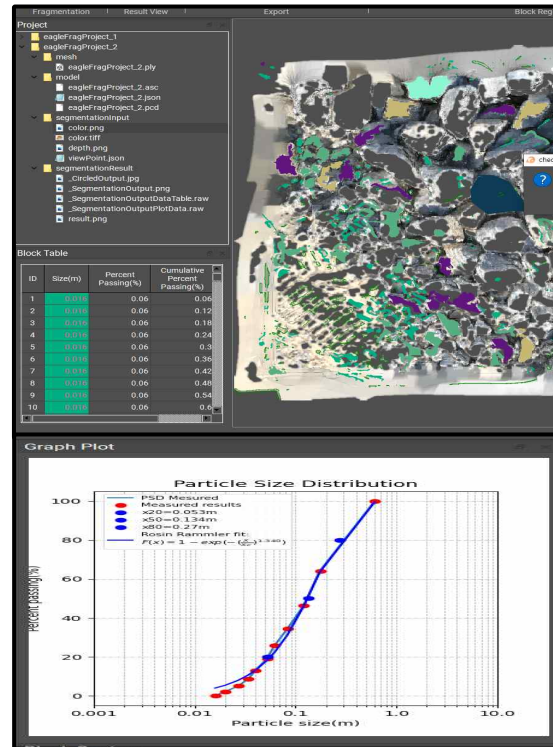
Fragmentation | Result View | Export | Block Rep

Project
eagleFragProject_1
eagleFragProject_2
mesh
eagleFragProject_2.ply
model
eagleFragProject_2.asc
eagleFragProject_2.json
eagleFragProject_2.pcd
segmentationInput
color.png
color.tiff
depth.png
viewPoint.json
segmentationResult
_CircledOutput.jpg
_SegmentationOutput.png
_SegmentationOutputDataTable.raw
_SegmentationOutputPlotData.raw
result.png

chec
?

Block Table

| ID | Size(m) | Percent Passing(%) | Cumulative Percent Passing(%) |
|---|---|---|---|
| 1 | 0.016 | 0.06 | 0.06 |
| 2 | 0.016 | 0.06 | 0.12 |
| 3 | 0.016 | 0.06 | 0.18 |
| 4 | 0.016 | 0.06 | 0.24 |
| 5 | 0.016 | 0.06 | 0.3 |
| 6 | 0.016 | 0.06 | 0.36 |
| 7 | 0.016 | 0.06 | 0.42 |
| 8 | 0.016 | 0.06 | 0.48 |
| 9 | 0.016 | 0.06 | 0.54 |
| 10 | 0.016 | 0.06 | 0.6 |

Graph Plot

Particle Size Distribution

PSD Mesured
Measured results
x20=0.053m
x50=0.134m
x80=0.27m
Rosin Rammler fit:
$F(x) = 1 - exp(-(\frac{x}{x_c})^{1.340})$

Percent passing(%)
100
80
60
40
20
0
0.001
0.01
0.1
1.0
10.0
Particle size(m)